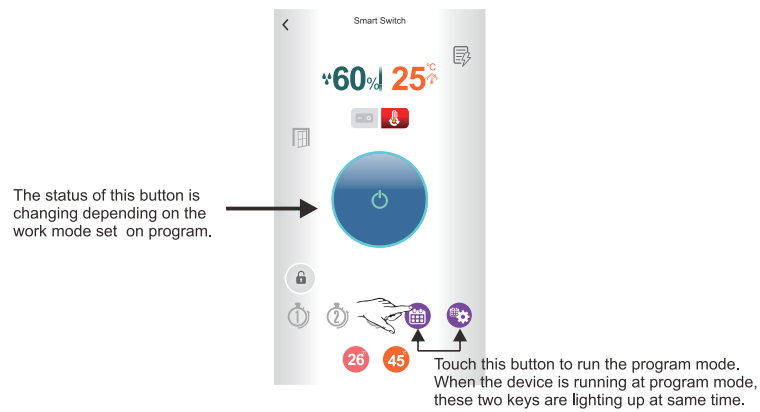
Smart Switch

60% 25 °C

The status of this button is changing depending on the work mode set on program.

1 2

26 45

Touch this button to run the program mode. When the device is running at program mode, these two keys are lighting up at same time.